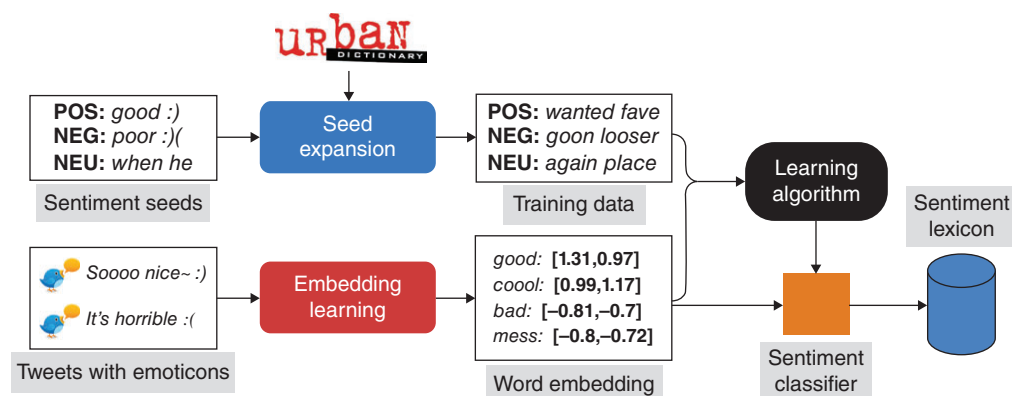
URBAN DICTIONARY

POS: good :)
NEG: poor :)(
NEU: when he

Sentiment seeds

Seed expansion

POS: wanted fave
NEG: goon looser
NEU: again place

Training data

Learning algorithm

Sentiment lexicon

Soooo nice~ :)

It's horrible :(

Tweets with emoticons

Embedding learning

good: [1.31,0.97]
coool: [0.99,1.17]
bad: [–0.81,–0.7]
mess: [–0.8,–0.72]

Word embedding

Sentiment classifier